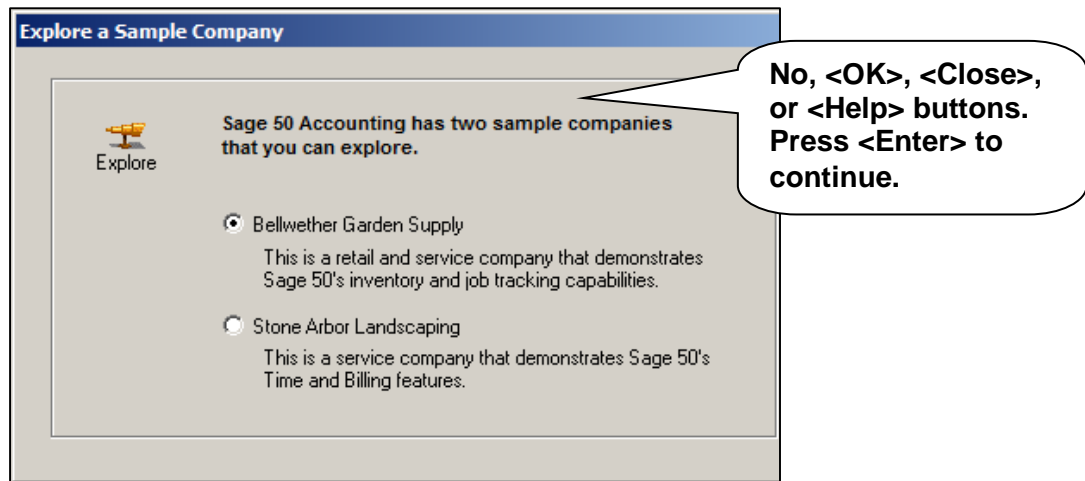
Explore a Sample Company

No, <OK>, <Close>, or <Help> buttons. Press <Enter> to continue.

Explore

Sage 50 Accounting has two sample companies that you can explore.

Bellwether Garden Supply

This is a retail and service company that demonstrates Sage 50's inventory and job tracking capabilities.

Stone Arbor Landscaping

This is a service company that demonstrates Sage 50's Time and Billing features.